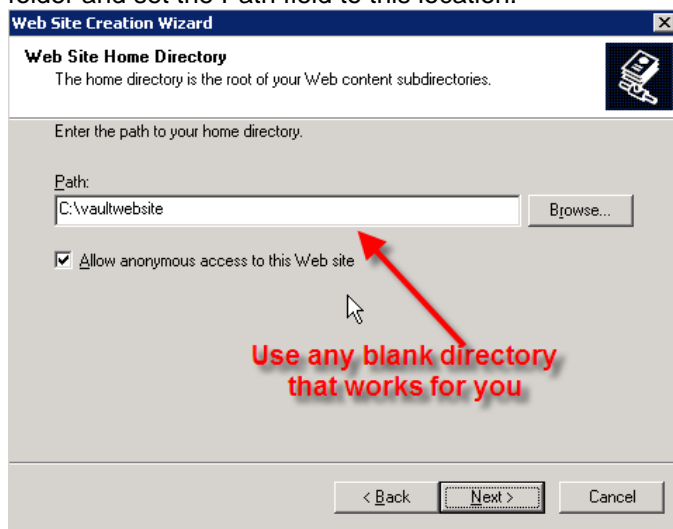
folder and set the Path field to this location.

Web Site Creation Wizard

Web Site Home Directory
The home directory is the root of your Web content subdirectories.

Enter the path to your home directory.

Path:
C:\vaultwebsite
Browse...

Allow anonymous access to this Web site

Use any blank directory that works for you

< Back
Next >
Cancel